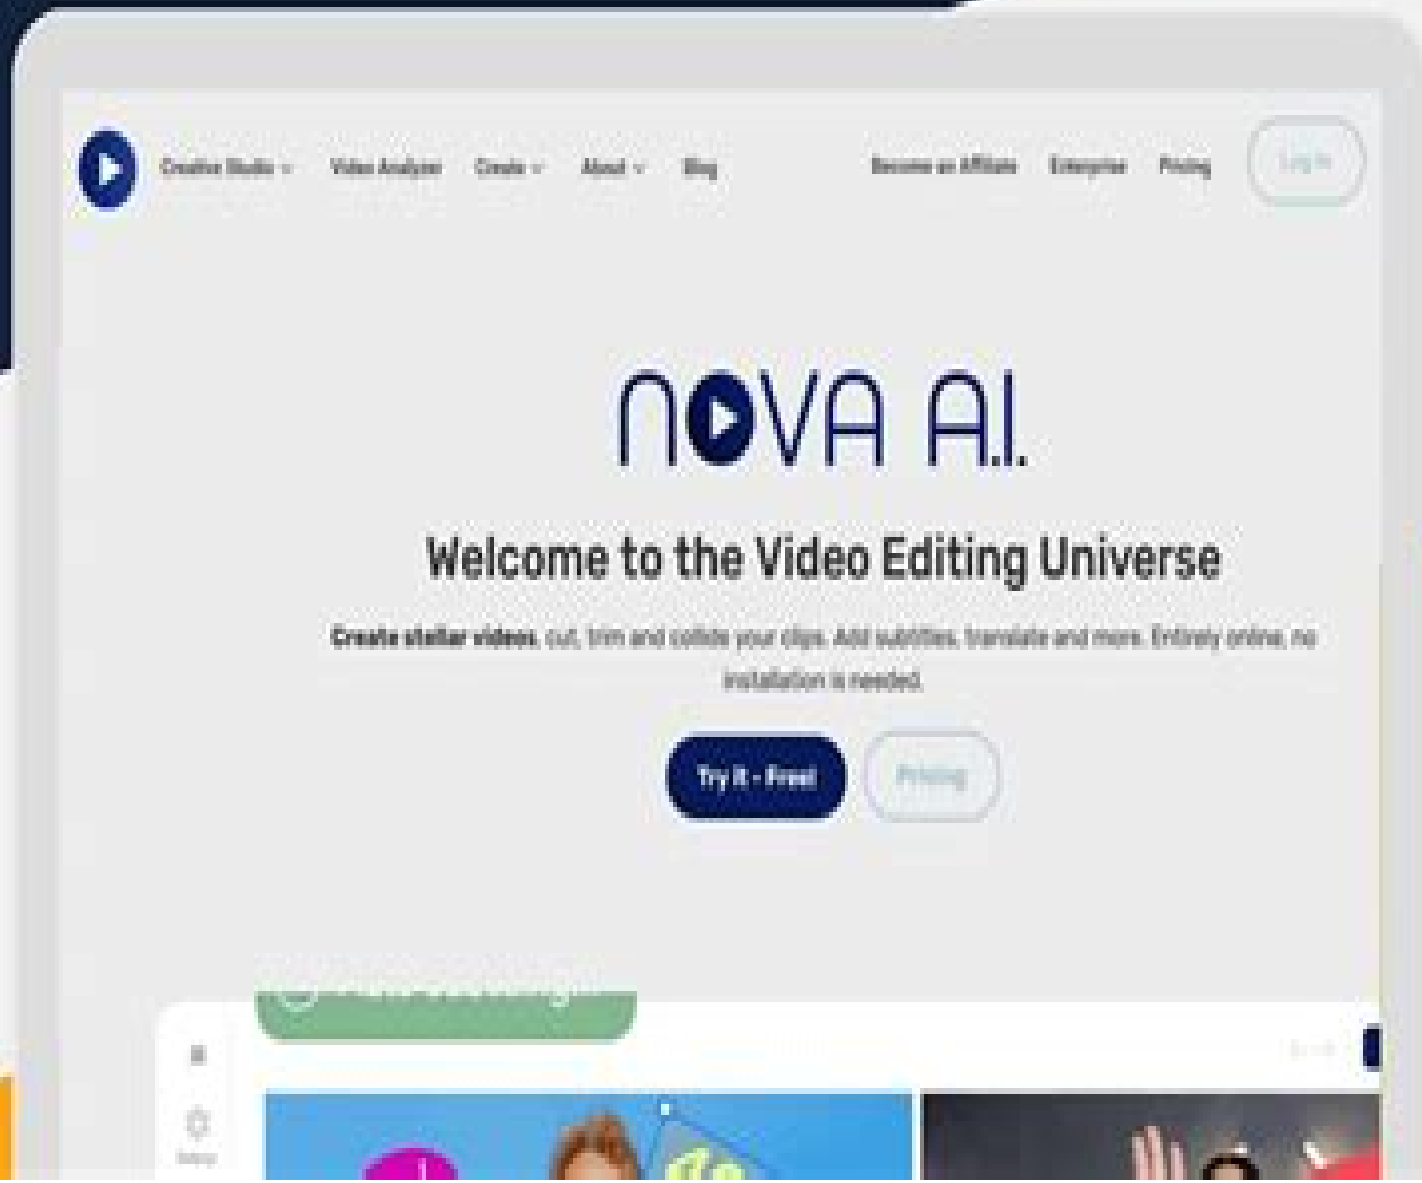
Creative Studio Video Analyzer Create About Blog Become an Affiliate Enterprise Pricing Log In

NOVA A.I.

Welcome to the Video Editing Universe

Create stellar videos, cut, trim and collide your clips. Add subtitles, translate and more. Entirely online, no installation is needed.

Try It - Free! Pricing